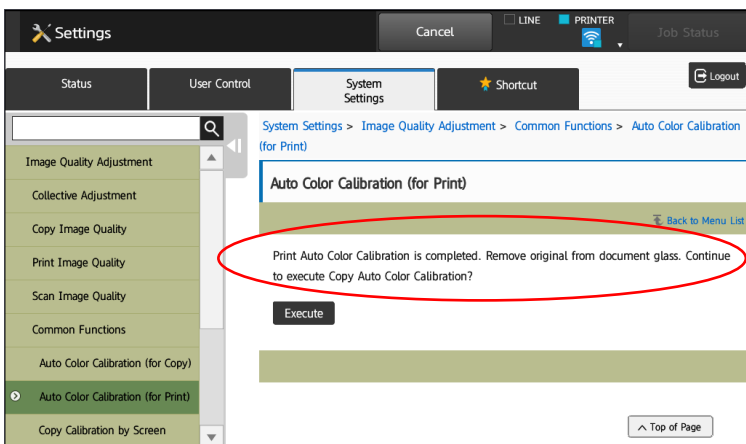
Settings

Cancel

LINE

PRINTER

Job Status

Status

User Control

System Settings

Shortcut

Logout

Image Quality Adjustment

Collective Adjustment

Copy Image Quality

Print Image Quality

Scan Image Quality

Common Functions

Auto Color Calibration (for Copy)

Auto Color Calibration (for Print)

Copy Calibration by Screen

System Settings > Image Quality Adjustment > Common Functions > Auto Color Calibration (for Print)

Auto Color Calibration (for Print)

Back to Menu List

Print Auto Color Calibration is completed. Remove original from document glass. Continue to execute Copy Auto Color Calibration?

Execute

Top of Page